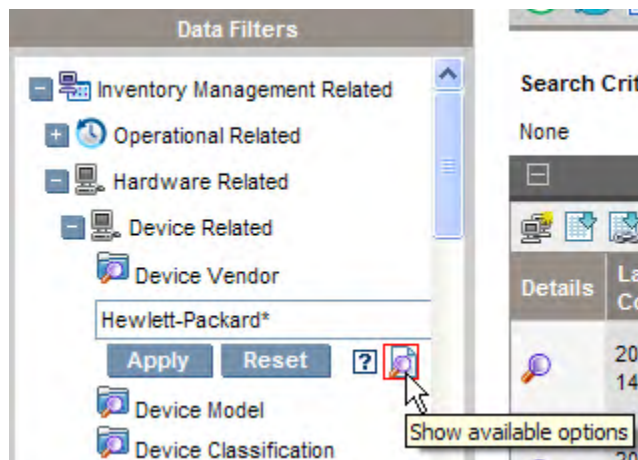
Data Filters

Inventory Management Related

Operational Related

Hardware Related

Device Related

Device Vendor

Hewlett-Packard*

Apply Reset ?

Device Model

Device Classification

Show available options

Search Crit

None

Details

La
Co

20
14

20